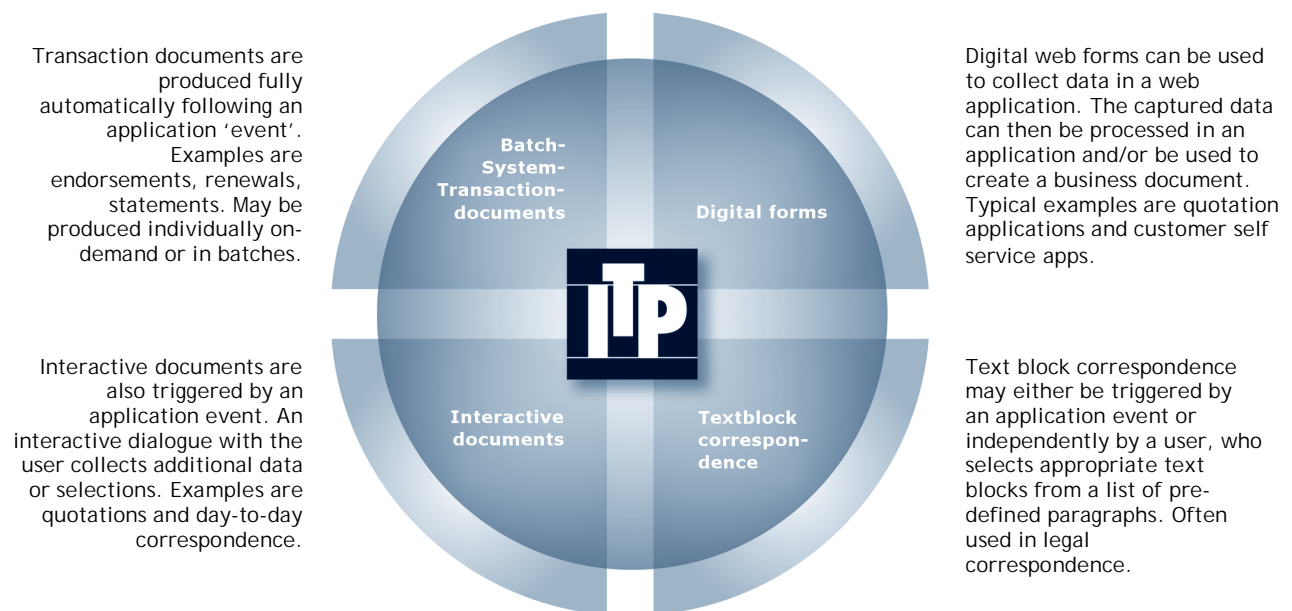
Transaction documents are produced fully automatically following an application 'event'. Examples are endorsements, renewals, statements. May be produced individually on-demand or in batches.

Batch-System-Transaction-documents

Digital forms

Digital web forms can be used to collect data in a web application. The captured data can then be processed in an application and/or be used to create a business document. Typical examples are quotation applications and customer self service apps.

ITP

Interactive documents are also triggered by an application event. An interactive dialogue with the user collects additional data or selections. Examples are quotations and day-to-day correspondence.

Interactive documents

Textblock correspondence

Text block correspondence may either be triggered by an application event or independently by a user, who selects appropriate text blocks from a list of pre-defined paragraphs. Often used in legal correspondence.